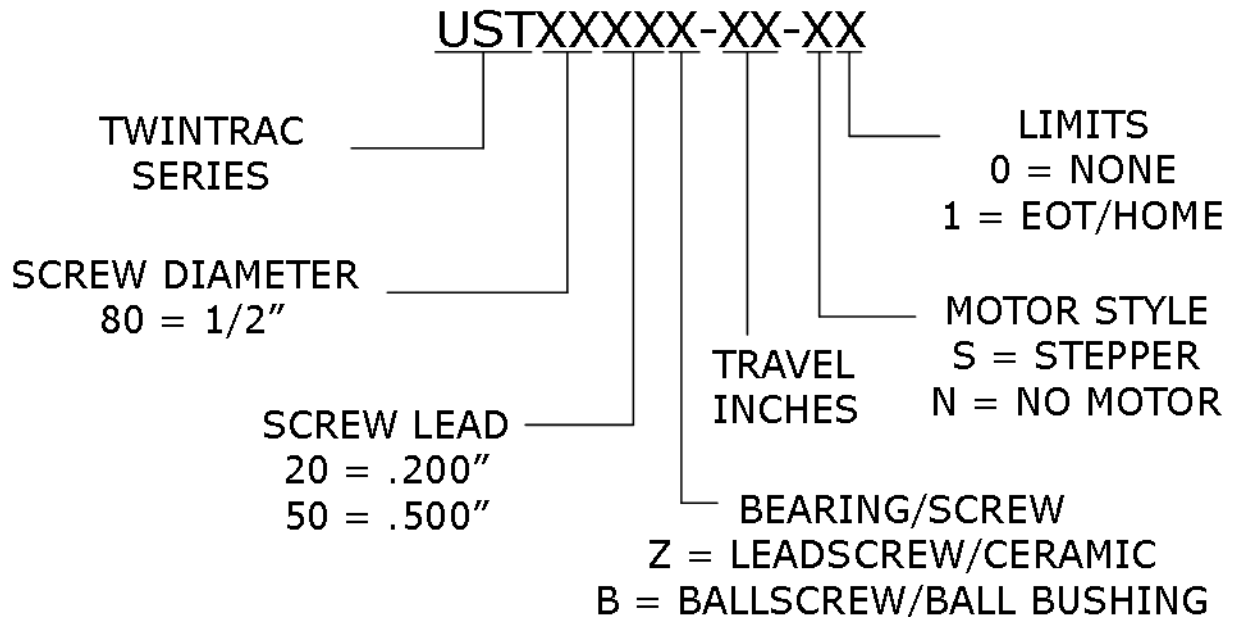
USTXXXXX-XX-XX

TWINTRAC
SERIES

SCREW DIAMETER
80 = 1/2”

SCREW LEAD
20 = .200”
50 = .500”

BEARING/SCREW
Z = LEADSCREW/CERAMIC
B = BALLSCREW/BALL BUSHING

TRAVEL
INCHES

MOTOR STYLE
S = STEPPER
N = NO MOTOR

LIMITS
0 = NONE
1 = EOT/HOME